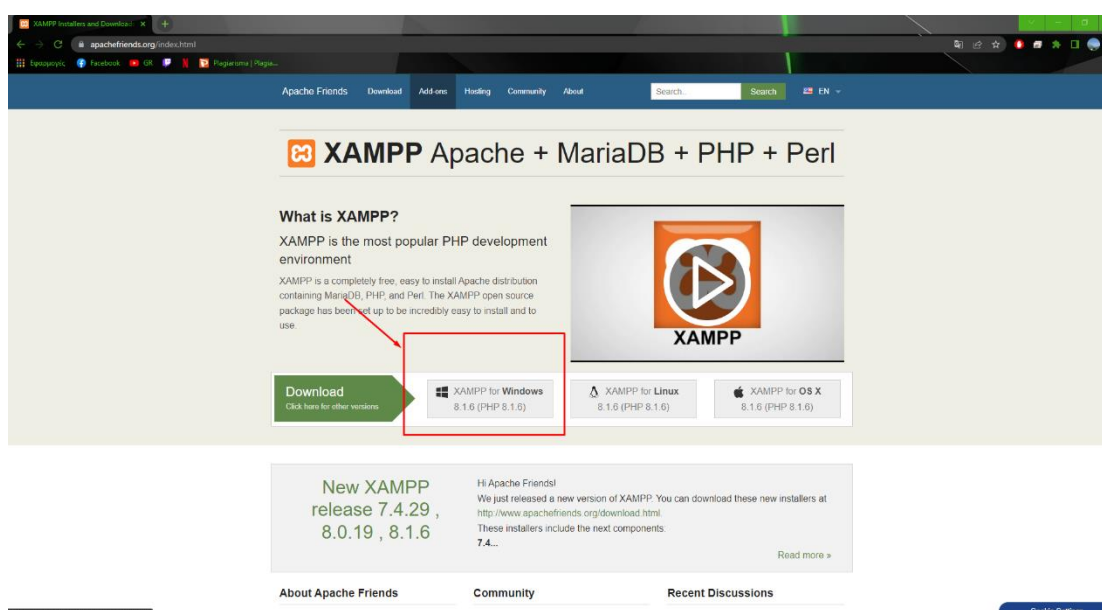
XAMPP Installers and Download ×

apachefriends.org/index.html

Εφαρμογές  Facebook  GR  Plagiarisma | Plagia...

Apache Friends  Download  Add-ons  Hosting  Community  About  Search...  Search  EN

XAMPP Apache + MariaDB + PHP + Perl

What is XAMPP?

XAMPP is the most popular PHP development environment

XAMPP is a completely free, easy to install Apache distribution containing MariaDB, PHP, and Perl. The XAMPP open source package has been set up to be incredibly easy to install and to use.

XAMPP

Download
Click here for other versions

XAMPP for Windows
8.1.6 (PHP 8.1.6)

XAMPP for Linux
8.1.6 (PHP 8.1.6)

XAMPP for OS X
8.1.6 (PHP 8.1.6)

New XAMPP release 7.4.29 , 8.0.19 , 8.1.6

Hi Apache Friends!
We just released a new version of XAMPP. You can download these new installers at http://www.apachefriends.org/download.html.
These installers include the next components:
7.4...

Read more »

About Apache Friends

Community

Recent Discussions